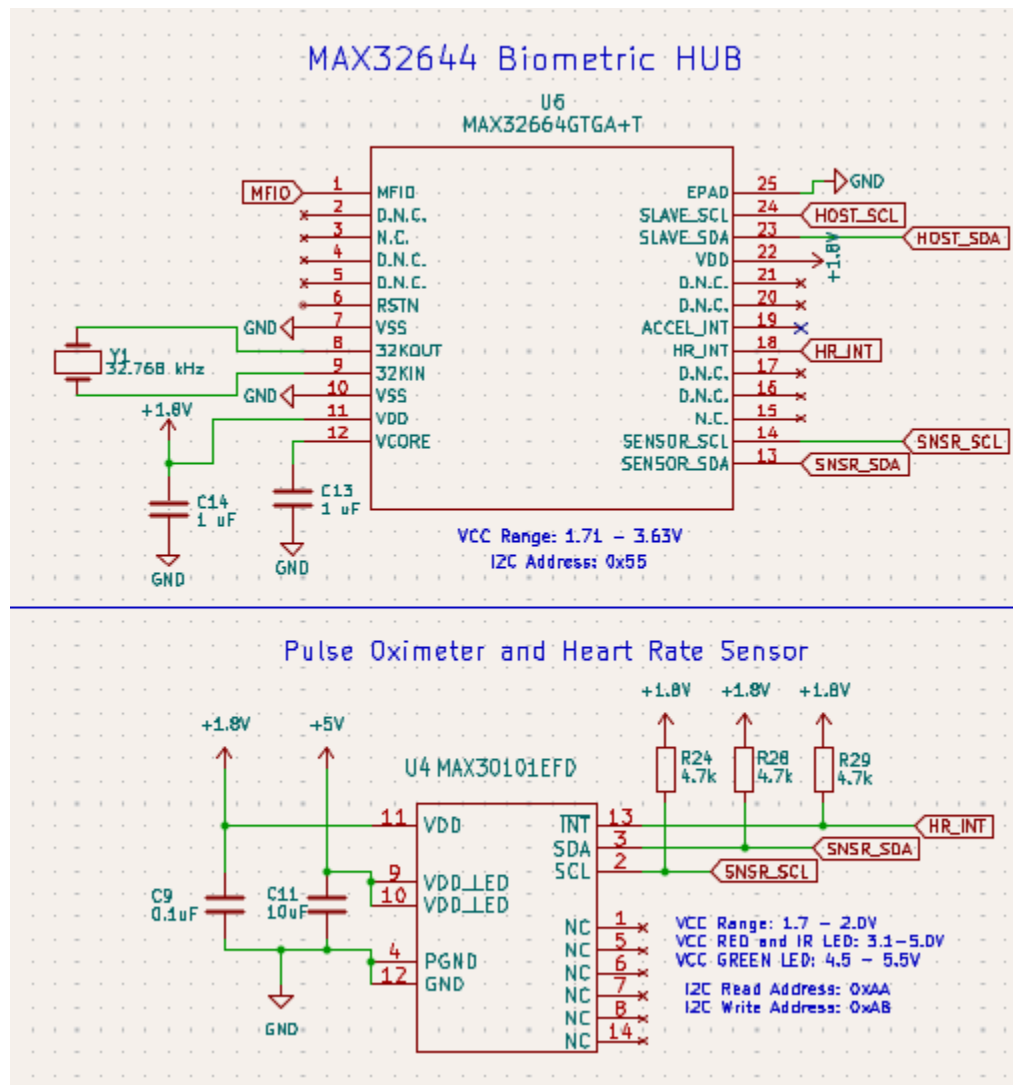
MAX32644 Biometric HUB

U6
MAX32664GTGA+T

MFIO 1 MFIO
2 D.N.C.
3 N.C.
4 D.N.C.
5 D.N.C.
6 RSTN
GND 7 VSS
Y1 32.768 kHz
8 32KOUT
9 32KIN
GND 10 VSS
+1.8V
11 VDD
12 VCORE
C14 1 uF
GND
C13 1 uF
GND

EPAD 25 GND
SLAVE_SCL 24 HOST_SCL
SLAVE_SDA 23 HOST_SDA
VDD 22 +1.8V
D.N.C. 21
D.N.C. 20
ACCEL_INT 19
HR_INT 18 HR_INT
D.N.C. 17
D.N.C. 16
N.C. 15
SENSOR_SCL 14 SNSR_SCL
SENSOR_SDA 13 SNSR_SDA

VCC Range: 1.71 - 3.63V
I2C Address: 0x55

Pulse Oximeter and Heart Rate Sensor

+1.8V +1.8V +1.8V
R24 4.7k
R28 4.7k
R29 4.7k
+1.8V
+5V
U4 MAX30101EFD
11 VDD
INT 13 HR_INT
SDA 3 SNSR_SDA
SCL 2 SNSR_SCL
9 VDD_LED
10 VDD_LED
C9 0.1uF
C11 10uF
4 PGND
12 GND
GND
NC 1
NC 5
NC 6
NC 7
NC 8
NC 14

VCC Range: 1.7 - 2.0V
VCC RED and IR LED: 3.1-5.0V
VCC GREEN LED: 4.5 - 5.5V
I2C Read Address: 0xAA
I2C Write Address: 0xAB